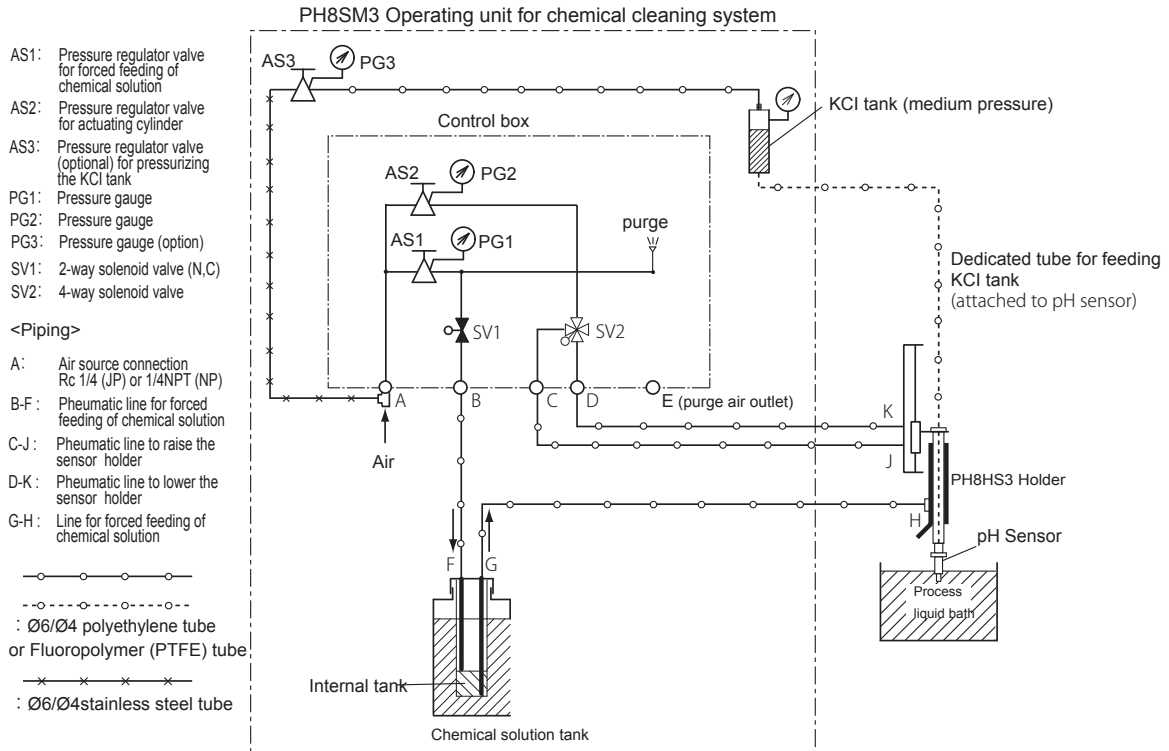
PH8SM3 Operating unit for chemical cleaning system

AS1: Pressure regulator valve for forced feeding of chemical solution
AS2: Pressure regulator valve for actuating cylinder
AS3: Pressure regulator valve (optional) for pressurizing the KCI tank
PG1: Pressure gauge
PG2: Pressure gauge
PG3: Pressure gauge (option)
SV1: 2-way solenoid valve (N,C)
SV2: 4-way solenoid valve

<Piping>

A: Air source connection Rc 1/4 (JP) or 1/4NPT (NP)
B-F: Pheumatic line for forced feeding of chemical solution
C-J: Pheumatic line to raise the sensor holder
D-K: Pheumatic line to lower the sensor holder
G-H: Line for forced feeding of chemical solution

: Ø6/Ø4 polyethylene tube or Fluoropolymer (PTFE) tube

: Ø6/Ø4stainless steel tube

AS3
PG3
KCI tank (medium pressure)
Control box
AS2
PG2
purge
AS1
PG1
SV1
SV2
Dedicated tube for feeding KCI tank
(attached to pH sensor)
A
B
C
D
E (purge air outlet)
K
J
Air
PH8HS3 Holder
H
F
G
pH Sensor
Process liquid bath
Internal tank
Chemical solution tank